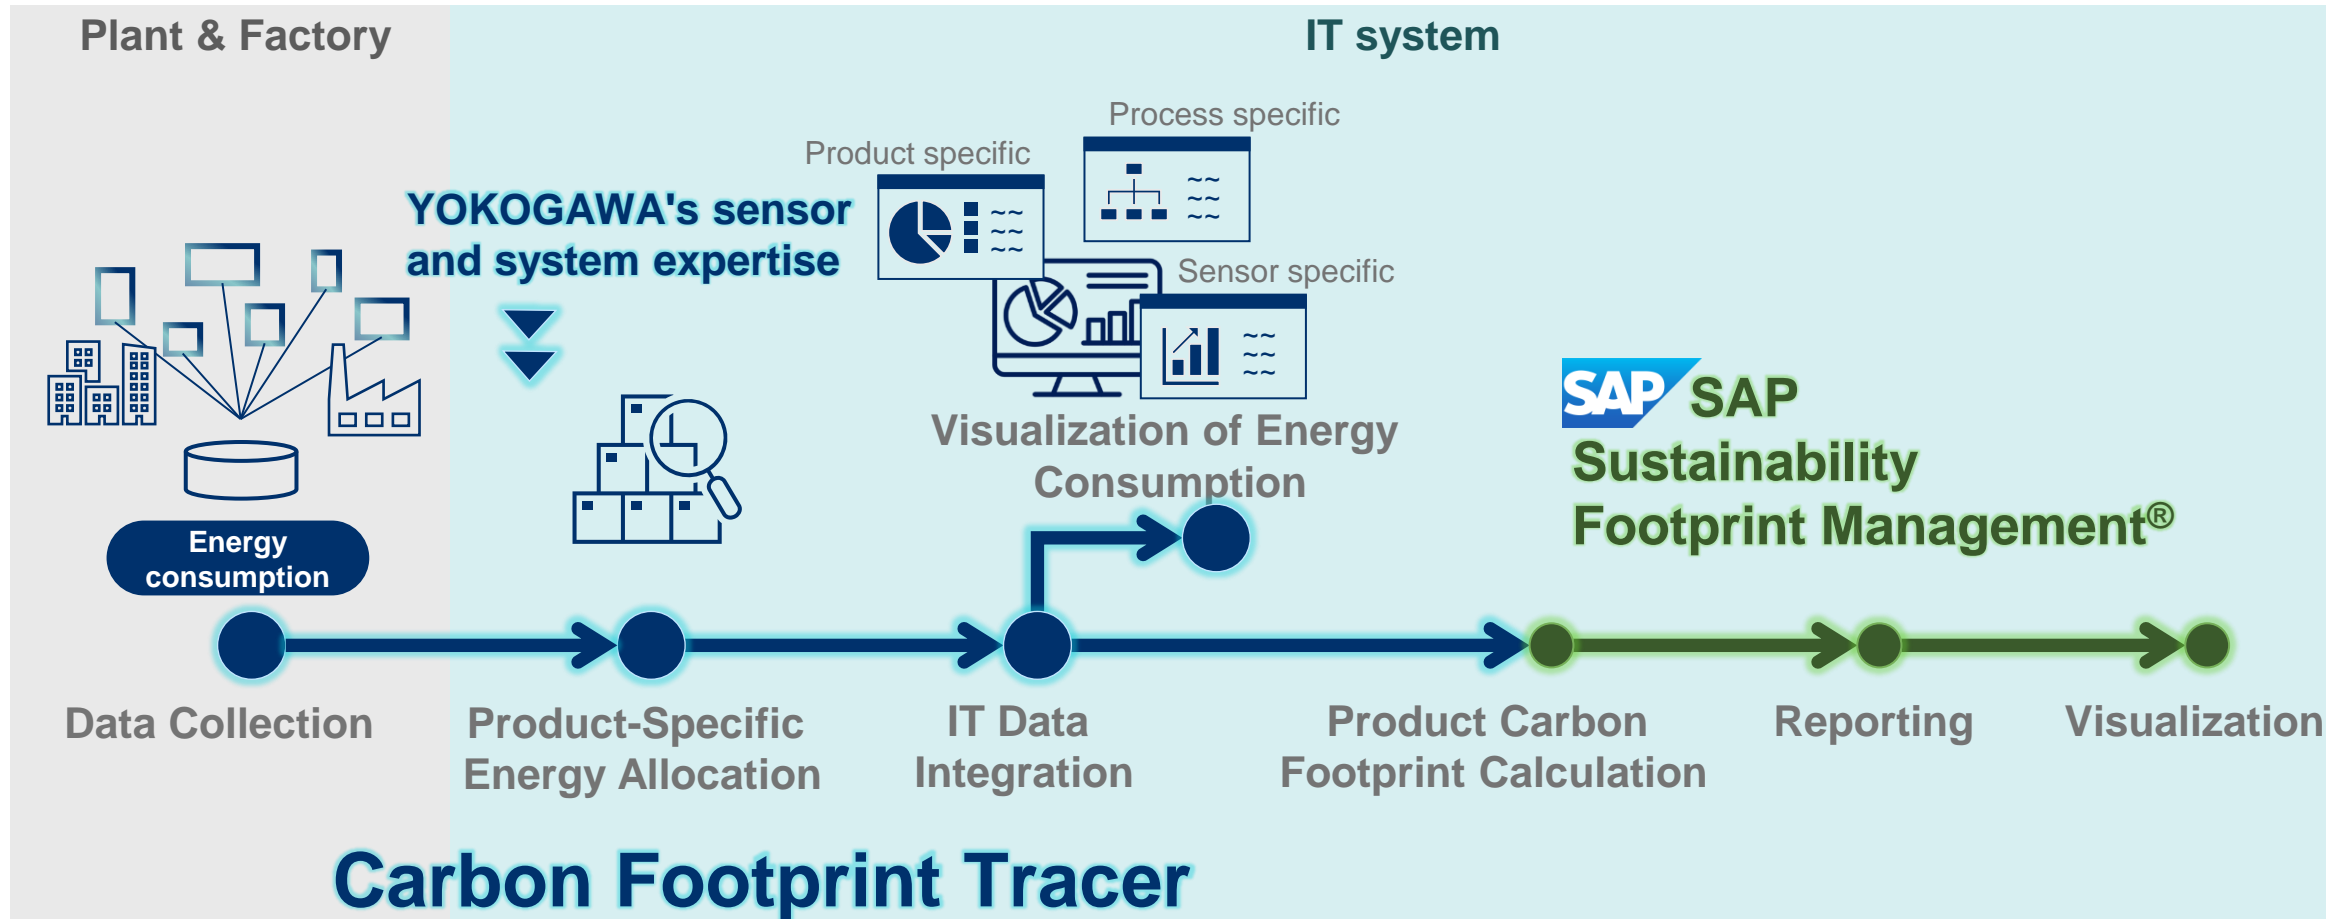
Plant & Factory

IT system

YOKOGAWA's sensor and system expertise

Product specific

Process specific

Sensor specific

Energy consumption

Visualization of Energy Consumption

SAP SAP Sustainability Footprint Management®

Data Collection

Product-Specific Energy Allocation

IT Data Integration

Product Carbon Footprint Calculation

Reporting

Visualization

Carbon Footprint Tracer